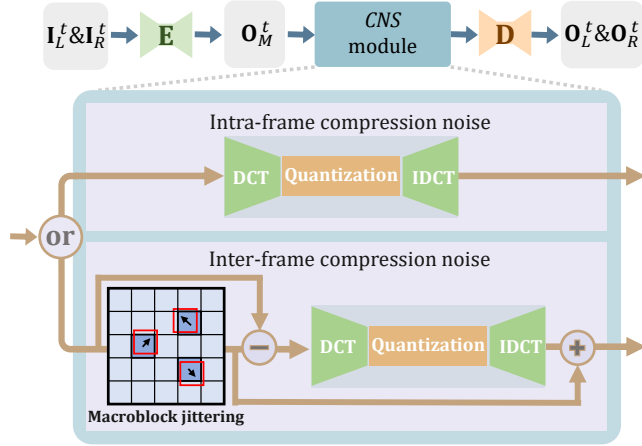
$\mathbf{I}_L^t$&$\mathbf{I}_R^t$

E

$\mathbf{O}_M^t$

*CNS* module

D

$\mathbf{O}_L^t$&$\mathbf{O}_R^t$

Intra-frame compression noise

DCT

Quantization

IDCT

or

Inter-frame compression noise

DCT

Quantization

IDCT

Macroblock jittering